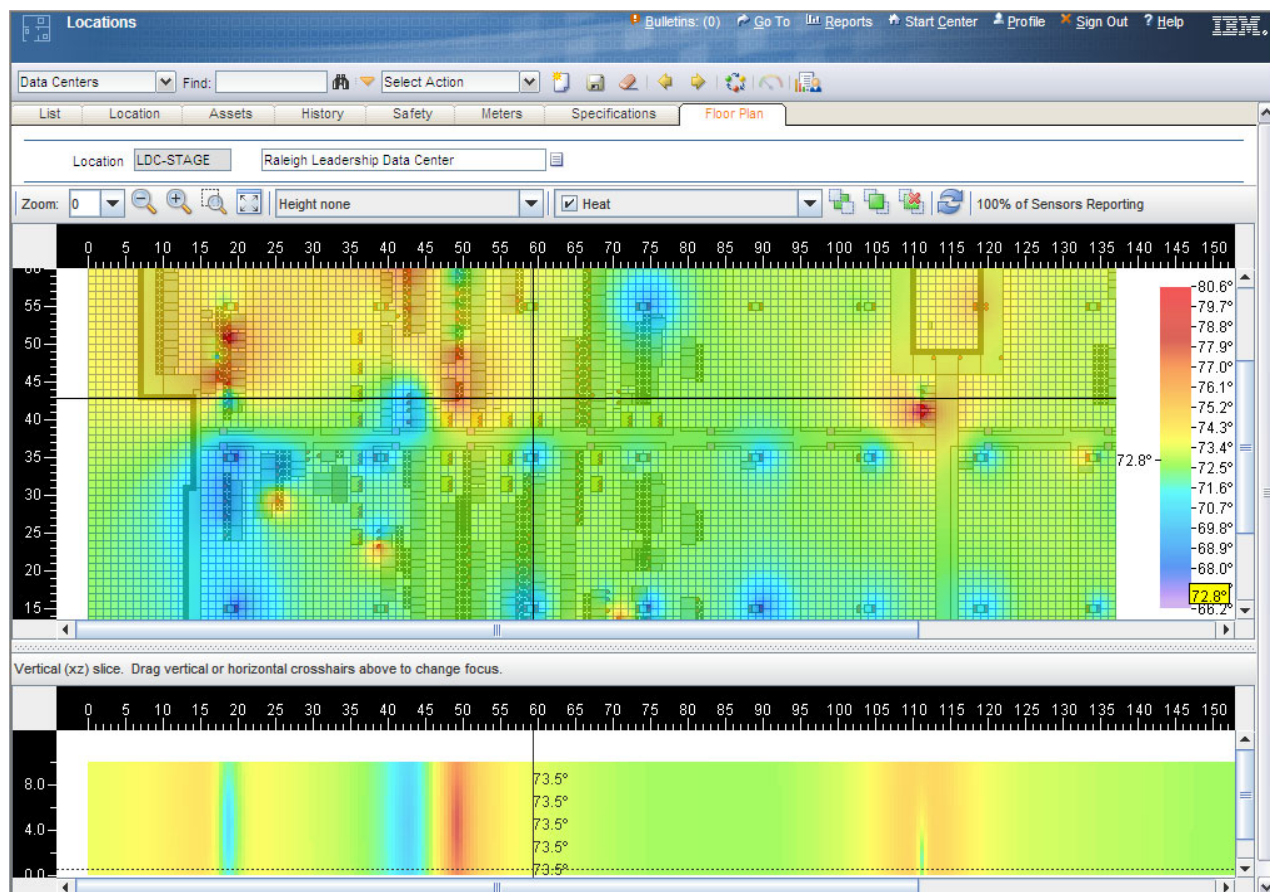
Locations

Bulletins: (0) Go To Reports Start Center Profile Sign Out ? Help IBM.

Data Centers Find: Select Action

List Location Assets History Safety Meters Specifications Floor Plan

Location LDC-STAGE Raleigh Leadership Data Center

Zoom: 0 Height none Heat 100% of Sensors Reporting

0 5 10 15 20 25 30 35 40 45 50 55 60 65 70 75 80 85 90 95 100 105 110 115 120 125 130 135 140 145 150

60
55
50
45
40
35
30
25
20
15

72.8°

80.6°
79.7°
78.8°
77.9°
77.0°
76.1°
75.2°
74.3°
73.4°
72.5°
71.6°
70.7°
69.8°
68.9°
68.0°
72.8°
66.2°

Vertical (xz) slice. Drag vertical or horizontal crosshairs above to change focus.

0 5 10 15 20 25 30 35 40 45 50 55 60 65 70 75 80 85 90 95 100 105 110 115 120 125 130 135 140 145 150

8.0
4.0
0.0

73.5°
73.5°
73.5°
73.5°
73.5°